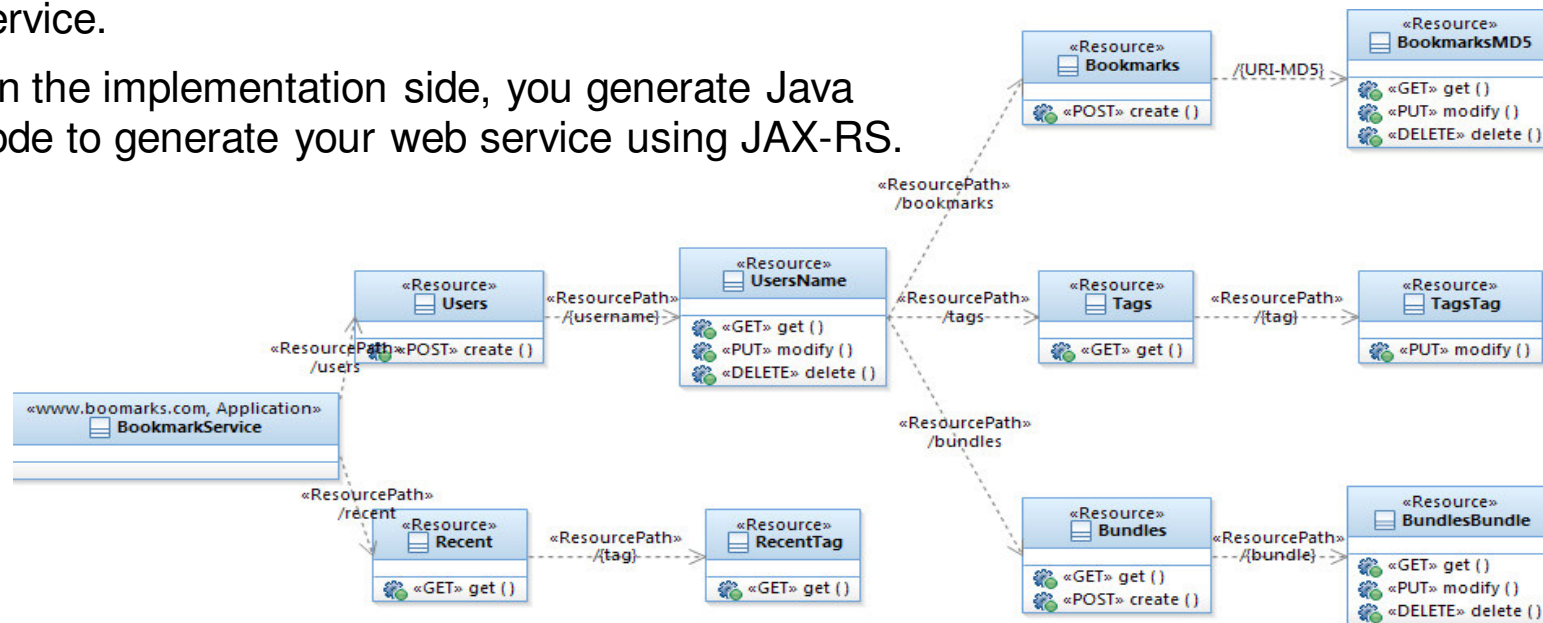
ervice.

n the implementation side, you generate Java ode to generate your web service using JAX-RS.

«Resource»
Bookmarks
«POST» create ()

/{URI-MD5}

«Resource»
BookmarksMD5
«GET» get ()
«PUT» modify ()
«DELETE» delete ()

«ResourcePath»
/bookmarks

«Resource»
Users
«POST» create ()

«ResourcePath»
/{username}

«Resource»
UsersName
«GET» get ()
«PUT» modify ()
«DELETE» delete ()

«ResourcePath»
/tags

«Resource»
Tags
«GET» get ()

«ResourcePath»
/{tag}

«Resource»
TagsTag
«PUT» modify ()

«ResourcePath»
/users

«www.boomarks.com, Application»
BookmarkService

«ResourcePath»
/bundles

«ResourcePath»
/recent

«Resource»
Recent
«GET» get ()

«ResourcePath»
/{tag}

«Resource»
RecentTag
«GET» get ()

«Resource»
Bundles
«GET» get ()
«POST» create ()

«ResourcePath»
/{bundle}

«Resource»
BundlesBundle
«GET» get ()
«PUT» modify ()
«DELETE» delete ()